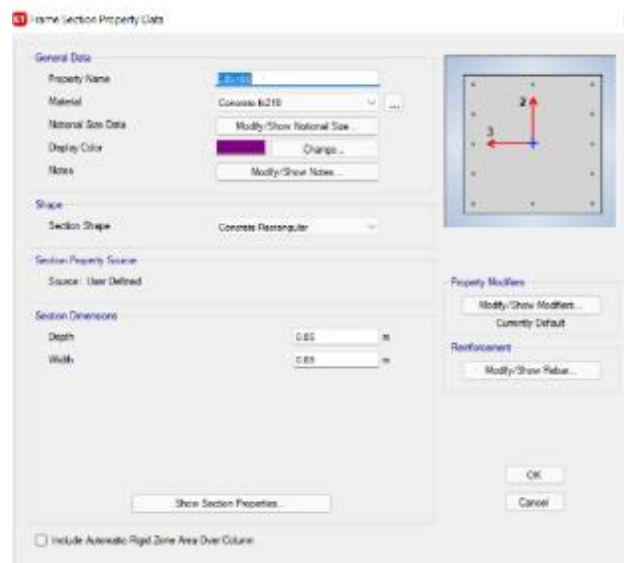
Frame Section Property Data

General Data
Property Name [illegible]
Material Concrete fc210
Notional Size Data Modify/Show Notional Size...
Display Color Change...
Notes Modify/Show Notes...

Shape
Section Shape Concrete Rectangular

Section Property Source
Source: User Defined

Section Dimensions
Depth 0.65 m
Width 0.65 m

Show Section Properties...

2
3

Property Modifiers
Modify/Show Modifiers...
Currently Default

Reinforcement
Modify/Show Rebar...

OK
Cancel

Include Automatic Rigid Zone Area Over Column